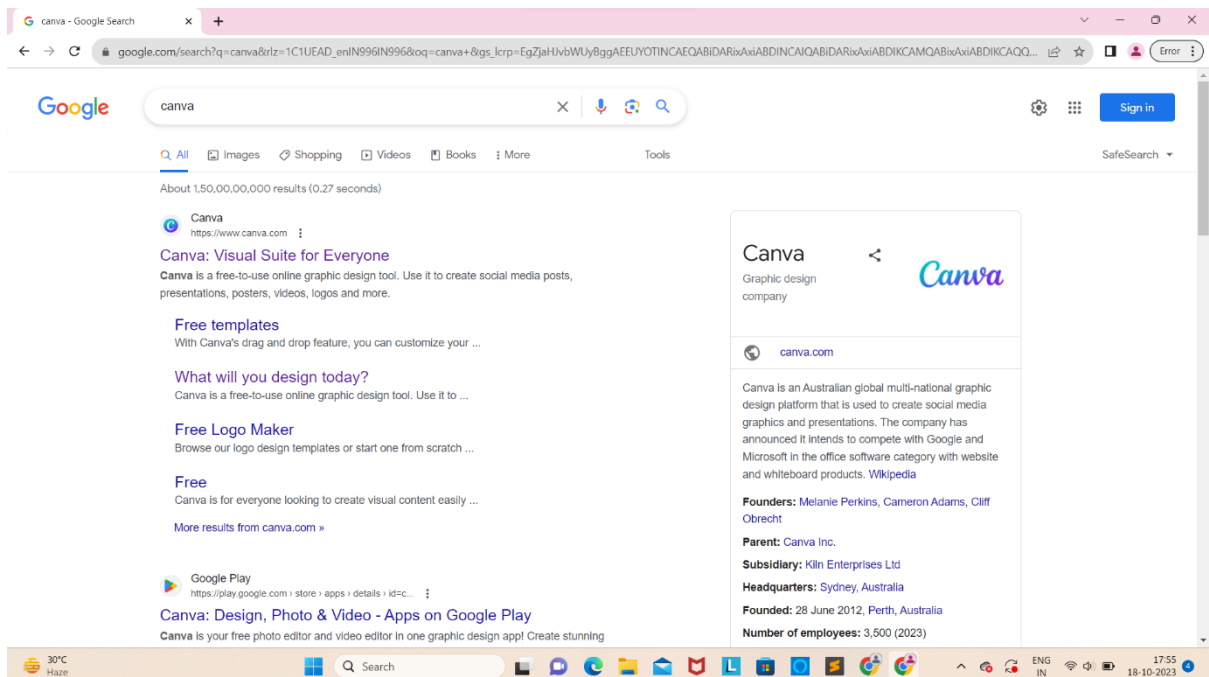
canva - Google Search
google.com/search?q=canva&rlz=1C1UEAD_enIN996IN996&oq=canva+&gs_lcrp=EgZjaHJvbWUyBggAEEUYOTINCAEQABiDARixAxiABDINCAIQABiDARixAxiABDIKCAMQABixAxiABDIKCAQQ...
Error

Google
canva
Sign in

All Images Shopping Videos Books More Tools SafeSearch

About 1,50,00,00,000 results (0.27 seconds)

Canva
https://www.canva.com
Canva: Visual Suite for Everyone
Canva is a free-to-use online graphic design tool. Use it to create social media posts, presentations, posters, videos, logos and more.

Free templates
With Canva's drag and drop feature, you can customize your ...

What will you design today?
Canva is a free-to-use online graphic design tool. Use it to ...

Free Logo Maker
Browse our logo design templates or start one from scratch ...

Free
Canva is for everyone looking to create visual content easily ...

More results from canva.com »

Google Play
https://play.google.com › store › apps › details › id=c...
Canva: Design, Photo & Video - Apps on Google Play
Canva is your free photo editor and video editor in one graphic design app! Create stunning

Canva
Graphic design company
Canva
canva.com
Canva is an Australian global multi-national graphic design platform that is used to create social media graphics and presentations. The company has announced it intends to compete with Google and Microsoft in the office software category with website and whiteboard products. Wikipedia
Founders: Melanie Perkins, Cameron Adams, Cliff Obrecht
Parent: Canva Inc.
Subsidiary: Kiln Enterprises Ltd
Headquarters: Sydney, Australia
Founded: 28 June 2012, Perth, Australia
Number of employees: 3,500 (2023)

30°C
Haze
Search
ENG
IN
17:55
18-10-2023
4